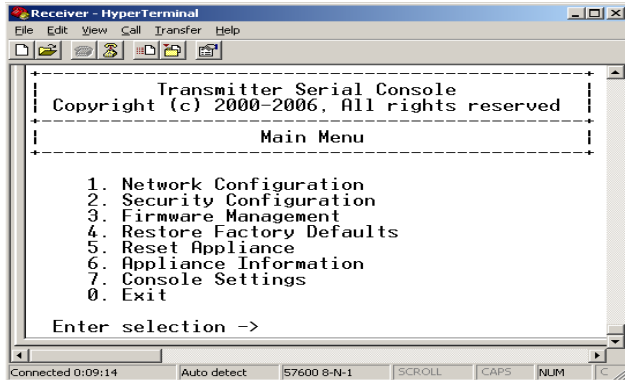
Receiver - HyperTerminal

File Edit View Call Transfer Help

Transmitter Serial Console
Copyright (c) 2000-2006, All rights reserved

Main Menu

1. Network Configuration
2. Security Configuration
3. Firmware Management
4. Restore Factory Defaults
5. Reset Appliance
6. Appliance Information
7. Console Settings
0. Exit

Enter selection ->

Connected 0:09:14 | Auto detect | 57600 8-N-1 | SCROLL | CAPS | NUM | C